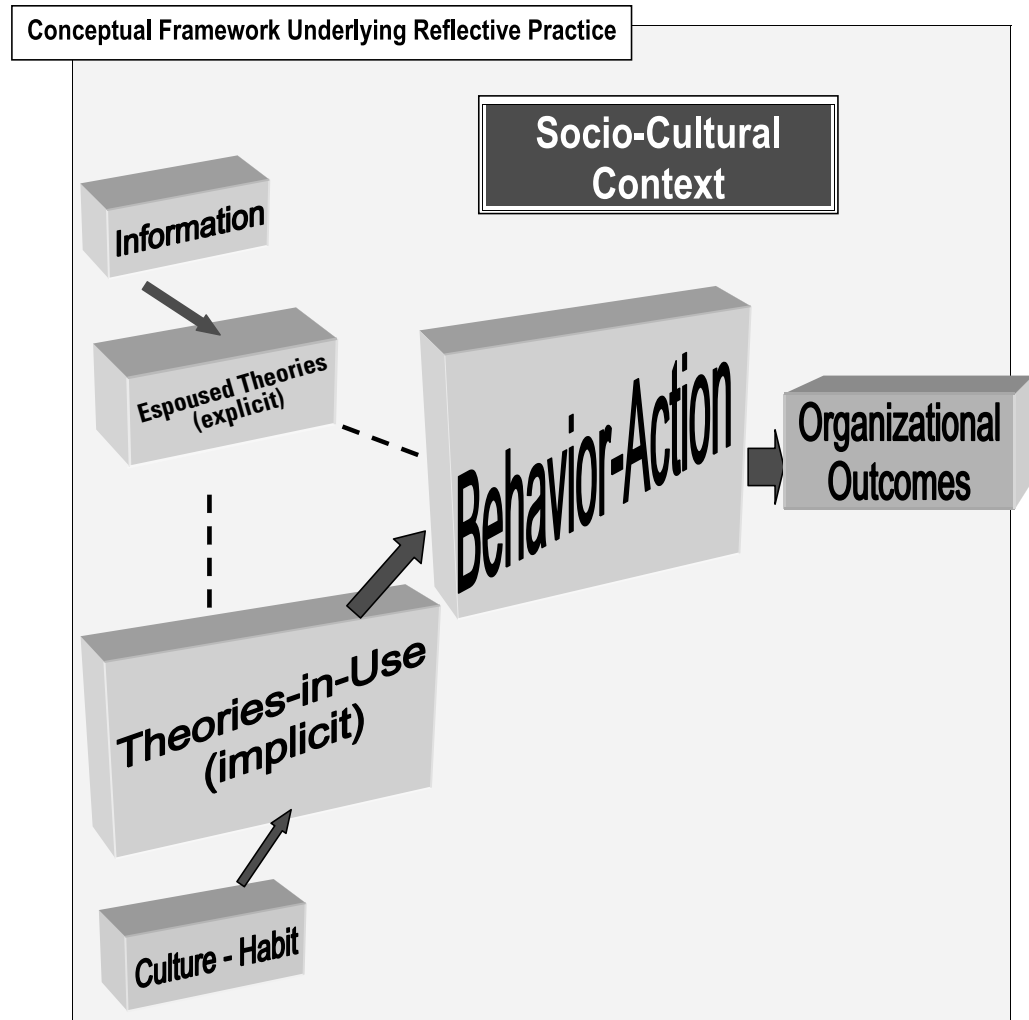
Conceptual Framework Underlying Reflective Practice

Socio-Cultural Context

Information

Espoused Theories (explicit)

Behavior-Action

Organizational Outcomes

Theories-in-Use (implicit)

Culture - Habit